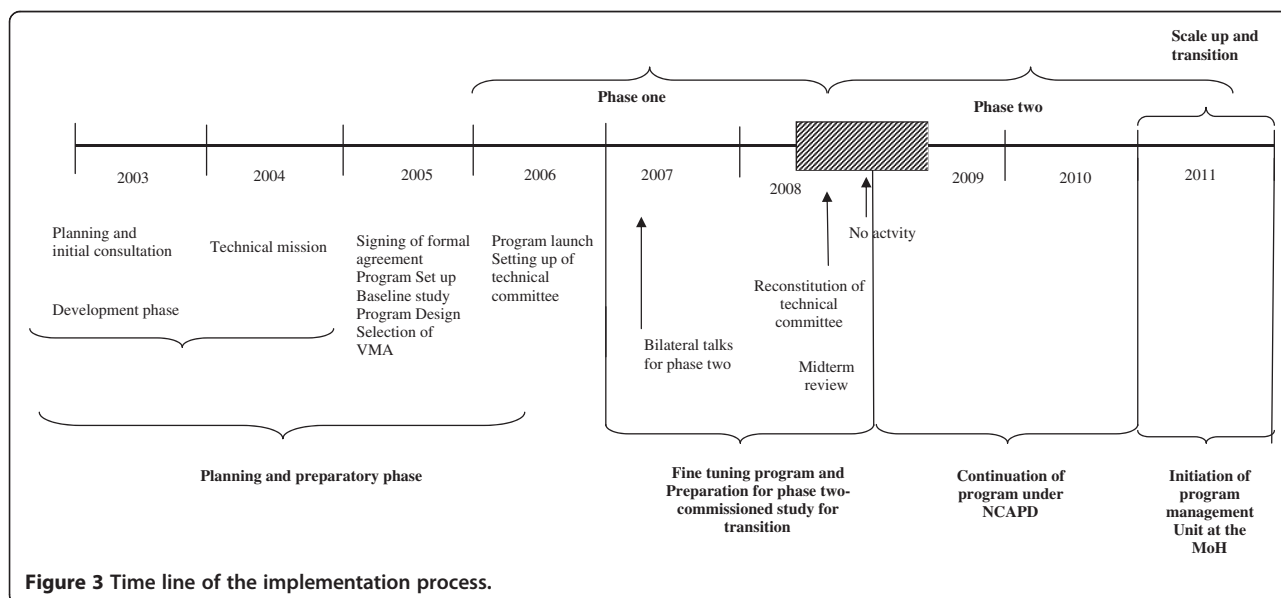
Scale up and transition

Phase one

Phase two

2003

2004

2005

2006

2007

2008

2009

2010

2011

Planning and initial consultation

Technical mission

Signing of formal agreement
Program Set up
Baseline study
Program Design
Selection of VMA

Program launch
Setting up of technical committee

No actvity

Reconstitution of technical committee

Development phase

Bilateral talks for phase two

Midterm review

Planning and preparatory phase

Fine tuning program and Preparation for phase two- commissioned study for transition

Continuation of program under NCAPD

Initiation of program management Unit at the MoH

**Figure 3** Time line of the implementation process.